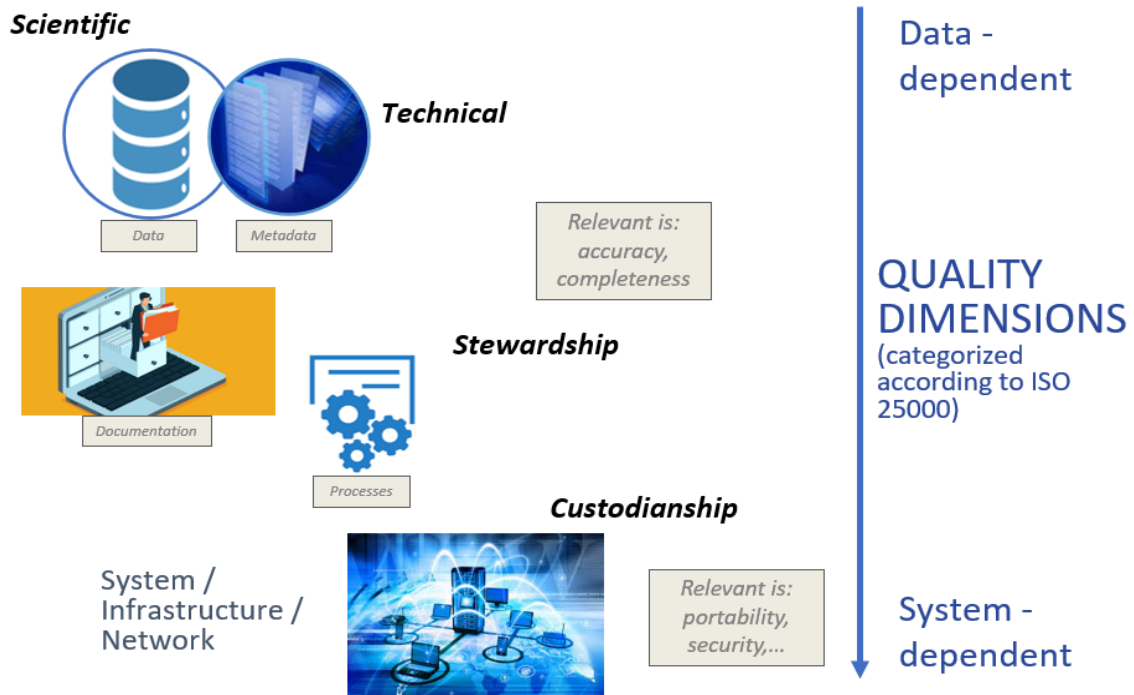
Scientific

Technical

Data

Metadata

Relevant is: accuracy, completeness

Data - dependent

QUALITY DIMENSIONS (categorized according to ISO 25000)

Stewardship

Documentation

Processes

Custodianship

System / Infrastructure / Network

Relevant is: portability, security,...

System - dependent